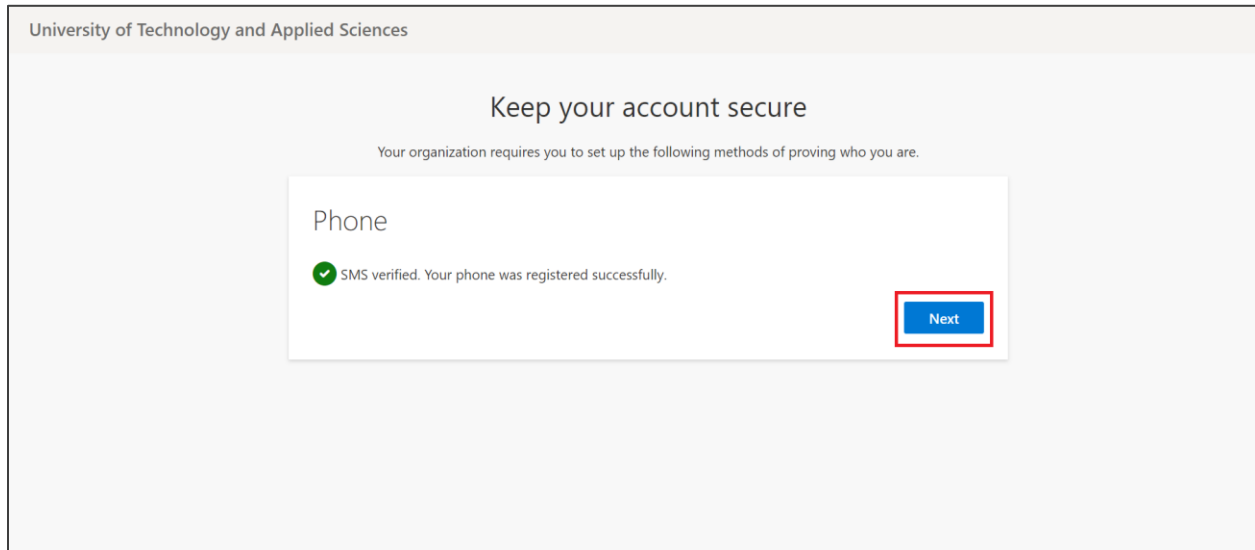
University of Technology and Applied Sciences

Keep your account secure

Your organization requires you to set up the following methods of proving who you are.

Phone

SMS verified. Your phone was registered successfully.

Next